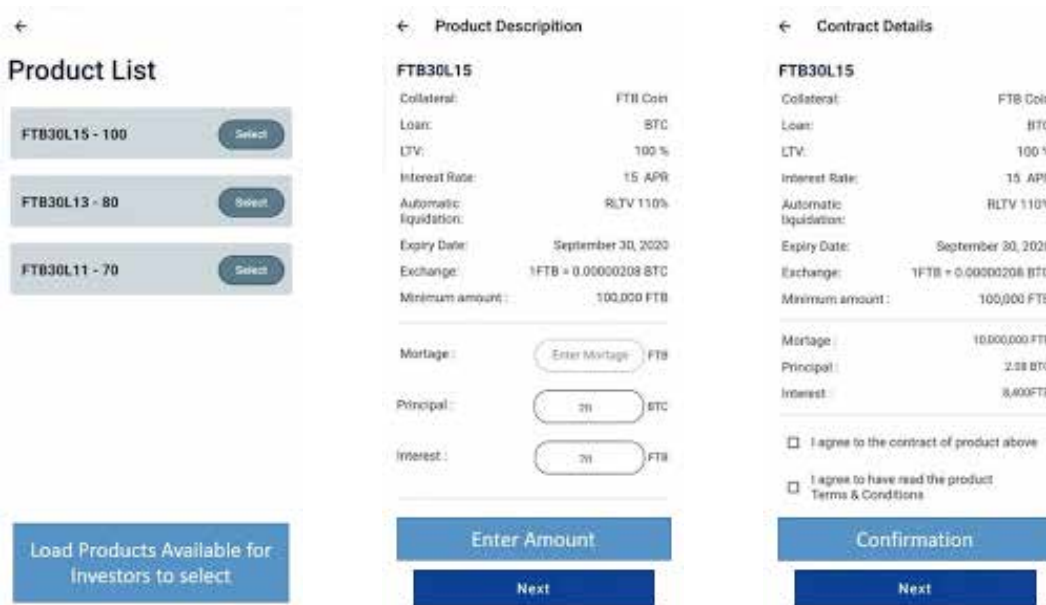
←

Product List

FTB30L15 - 100 Select

FTB30L13 - 80 Select

FTB30L11 - 70 Select

Load Products Available for Investors to select

← Product Descripition

FTB30L15

| | |
|---|---|
| Collateral: | FTB Coin |
| Loan: | BTC |
| LTV: | 100 % |
| Interest Rate: | 15 APR |
| Automatic liquidation: | RLTV 110% |
| Expiry Date: | September 30, 2020 |
| Exchange: | 1FTB = 0.00000208 BTC |
| Minimum amount : | 100,000 FTB |

Mortage : Enter Mortage FTB

Principal : 2B BTC

Interest : 2B FTB

Enter Amount

Next

← Contract Details

FTB30L15

| | |
|---|---|
| Collateral: | FTB Coi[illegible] |
| Loan: | BT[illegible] |
| LTV: | 100 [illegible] |
| Interest Rate: | 15 AP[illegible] |
| Automatic liquidation: | RLTV 110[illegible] |
| Expiry Date: | September 30, 202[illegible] |
| Exchange: | 1FTB = 0.00000208 BT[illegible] |
| Minimum amount : | 100,000 FT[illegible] |

| | |
|---|---|
| Mortage : | 10,000,000 FT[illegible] |
| Principal : | 2.08 BT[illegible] |
| Interest : | 8,400FT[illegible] |

☐ I agree to the contract of product above

☐ I agree to have read the product Terms & Conditions

Confirmation

Next